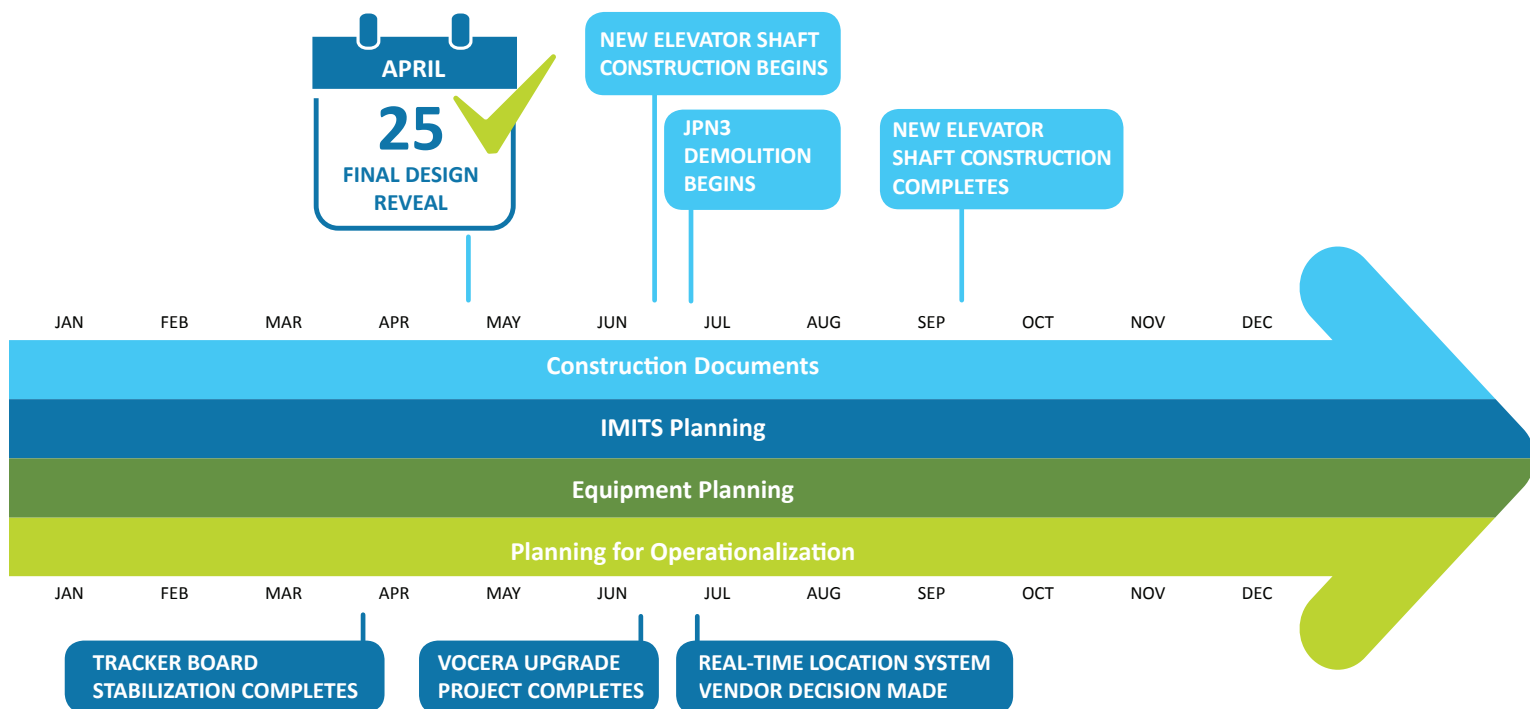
APRIL
25
FINAL DESIGN REVEAL

NEW ELEVATOR SHAFT CONSTRUCTION BEGINS

JPN3 DEMOLITION BEGINS

NEW ELEVATOR SHAFT CONSTRUCTION COMPLETES

JAN FEB MAR APR MAY JUN JUL AUG SEP OCT NOV DEC

Construction Documents

IMITS Planning

Equipment Planning

Planning for Operationalization

JAN FEB MAR APR MAY JUN JUL AUG SEP OCT NOV DEC

TRACKER BOARD STABILIZATION COMPLETES

VOCERA UPGRADE PROJECT COMPLETES

REAL-TIME LOCATION SYSTEM VENDOR DECISION MADE